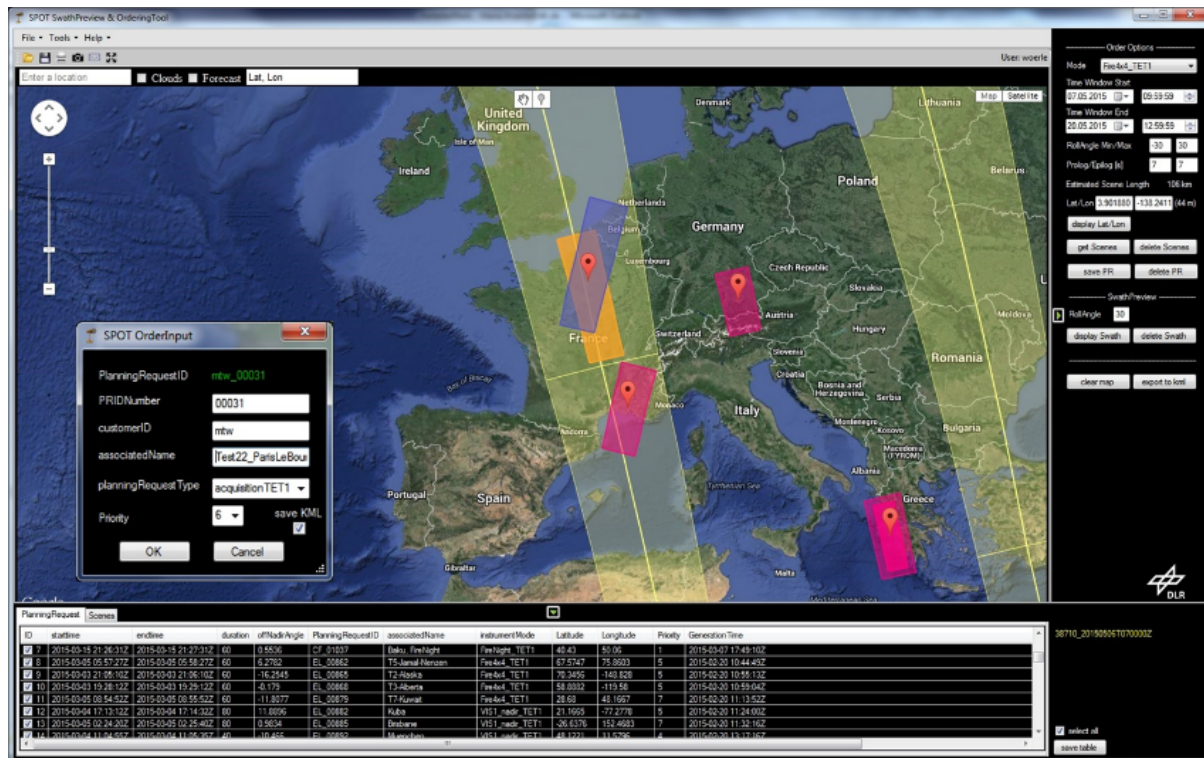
SPOT SwathPreview & OrderingTool

File • Tools • Help •

User: woerle

Enter a location  Clouds  Forecast  Lat, Lon

Map  Satellite

United Kingdom
Isle of Man
Ireland
Denmark
Netherlands
Belgium
Luxembourg
Germany
Czech Republic
Poland
Lithuania
Belarus
Slovakia
Austria
Hungary
Moldova
Romania
France
Switzerland
Slovenia
Croatia
Bosnia and Herzegovina
Serbia
Bulgaria
Montenegro
Kosovo
Macedonia (FYROM)
Albania
Italy
Monaco
Andorra
Bay of Biscay
Portugal
Spain
Tyrrhenian Sea
Greece
Gibraltar

Order Options
Mode  Fire4x4_TET1
Time Window Start
07.05.2015  09:59:59
Time Window End
20.05.2015  12:59:59
RollAngle Min/Max  -30  30
Prolog/Epilog [s]  7  7
Estimated Scene Length  106 km
Lat/Lon  3.901880  -138.2411  (44 m)
display Lat/Lon
get Scenes  delete Scenes
save PR  delete PR
SwathPreview
RollAngle  30
display Swath  delete Swath
clear map  export to kml

DLR

SPOT OrderInput
PlanningRequestID  mtw_00031
PRIDNumber  00031
customerID  mtw
associatedName  Test22_ParisLeBour
planningRequestType  acquisitionTET1
Priority  6  save KML
OK  Cancel

PlanningRequest  Scenes

| ID | starttime | endtime | duration | offNadirAngle | PlanningRequestID | associatedName | instrumentMode | Latitude | Longitude | Priority | GenerationTime |
|---|---|---|---|---|---|---|---|---|---|---|---|
| 7 | 2015-03-15 21:26:31Z | 2015-03-15 21:27:31Z | 60 | 0.5536 | CF_01037 | Baku_FireNight | FireNight_TET1 | 40.43 | 50.06 | 1 | 2015-03-07 17:49:10Z |
| 8 | 2015-03-05 05:57:27Z | 2015-03-05 05:58:27Z | 60 | 6.2782 | EL_00862 | T5-Jamal-Nenzen | Fire4x4_TET1 | 67.5747 | 75.8603 | 5 | 2015-02-20 10:44:49Z |
| 9 | 2015-03-03 21:05:10Z | 2015-03-03 21:06:10Z | 60 | -16.2545 | EL_00865 | T2-Alaska | Fire4x4_TET1 | 70.3456 | -148.828 | 5 | 2015-02-20 10:55:13Z |
| 10 | 2015-03-03 19:28:12Z | 2015-03-03 19:29:12Z | 60 | -0.179 | EL_00868 | T3-Alberta | Fire4x4_TET1 | 58.0832 | -115.58 | 5 | 2015-02-20 10:59:04Z |
| 11 | 2015-03-05 08:54:52Z | 2015-03-05 08:55:52Z | 60 | -11.8077 | EL_00879 | T7-Kuwait | Fire4x4_TET1 | 28.68 | 48.1667 | 7 | 2015-02-20 11:13:52Z |
| 12 | 2015-03-04 17:13:22Z | 2015-03-04 17:14:22Z | 60 | 11.8096 | EL_00882 | Kuba | VIS1_nadir_TET1 | 21.1665 | -77.2778 | 5 | 2015-02-20 11:24:00Z |
| 13 | 2015-03-05 02:24:20Z | 2015-03-05 02:25:40Z | 80 | 0.9834 | EL_00885 | Brisbane | VIS1_nadir_TET1 | -26.6376 | 152.4683 | 7 | 2015-02-20 11:32:16Z |

38710_20150506T070000Z

select all
save table